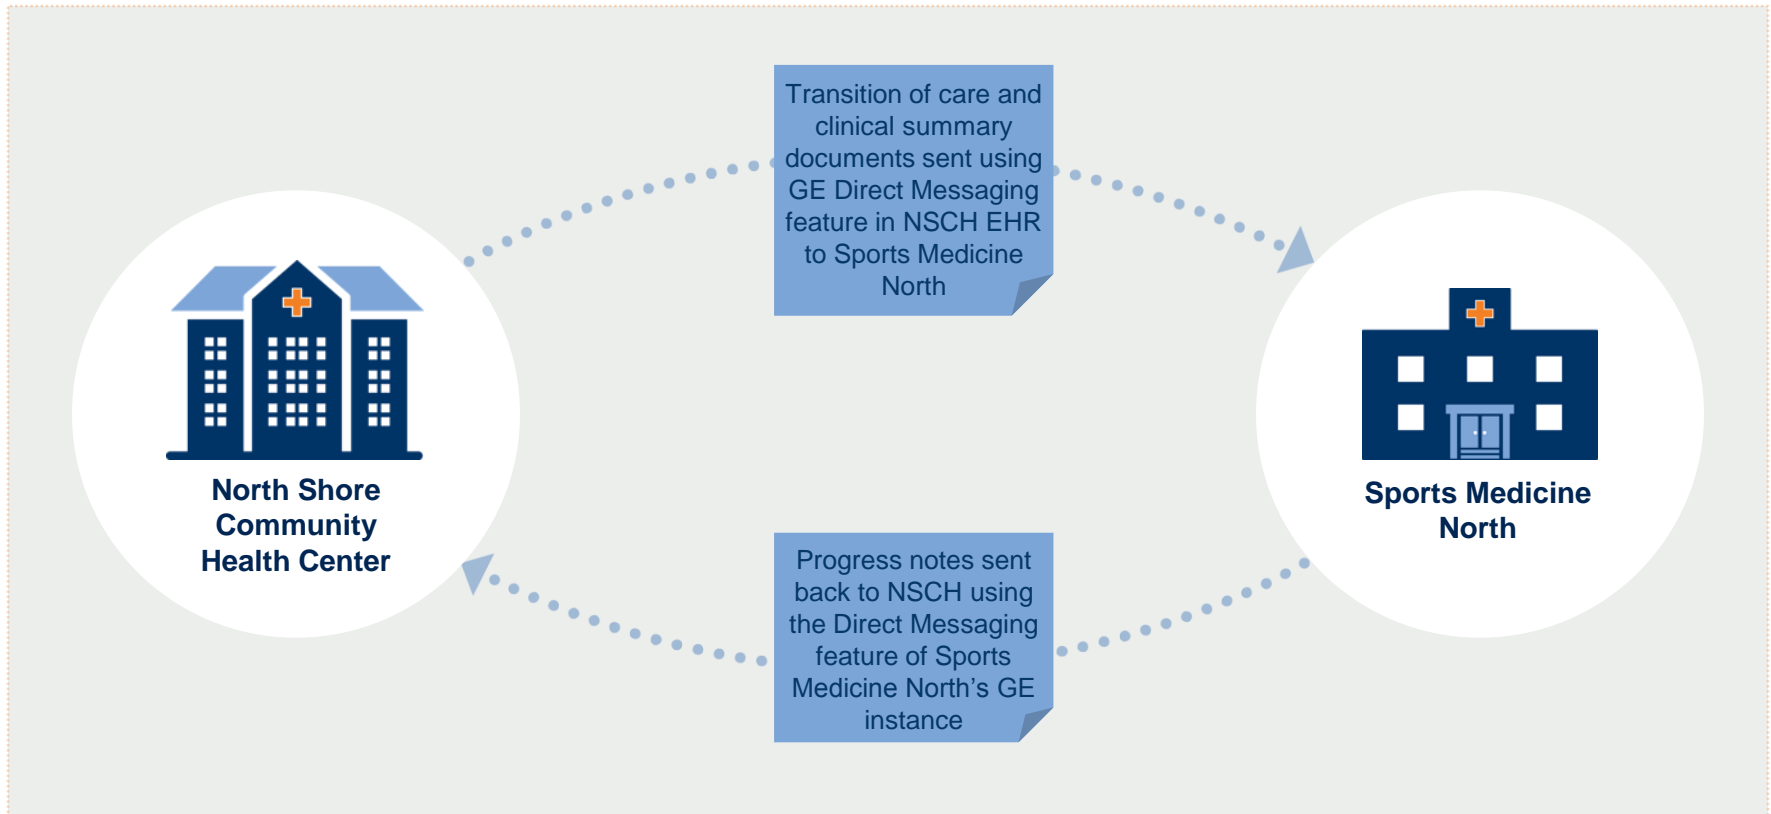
Transition of care and clinical summary documents sent using GE Direct Messaging feature in NSCH EHR to Sports Medicine North

North Shore Community Health Center

Sports Medicine North

Progress notes sent back to NSCH using the Direct Messaging feature of Sports Medicine North's GE instance